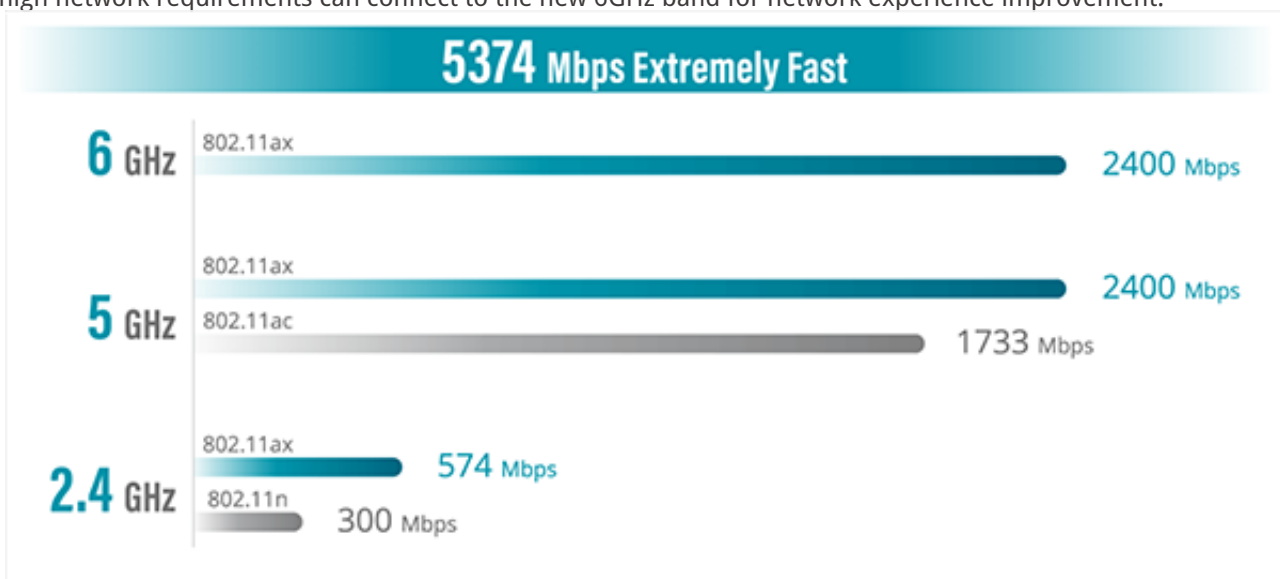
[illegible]igh network requirements can connect to the new 6GHz band for network experience improvement.

5374 Mbps Extremely Fast

6 GHz
802.11ax
2400 Mbps

5 GHz
802.11ax
2400 Mbps
802.11ac
1733 Mbps

2.4 GHz
802.11ax
574 Mbps
802.11n
300 Mbps